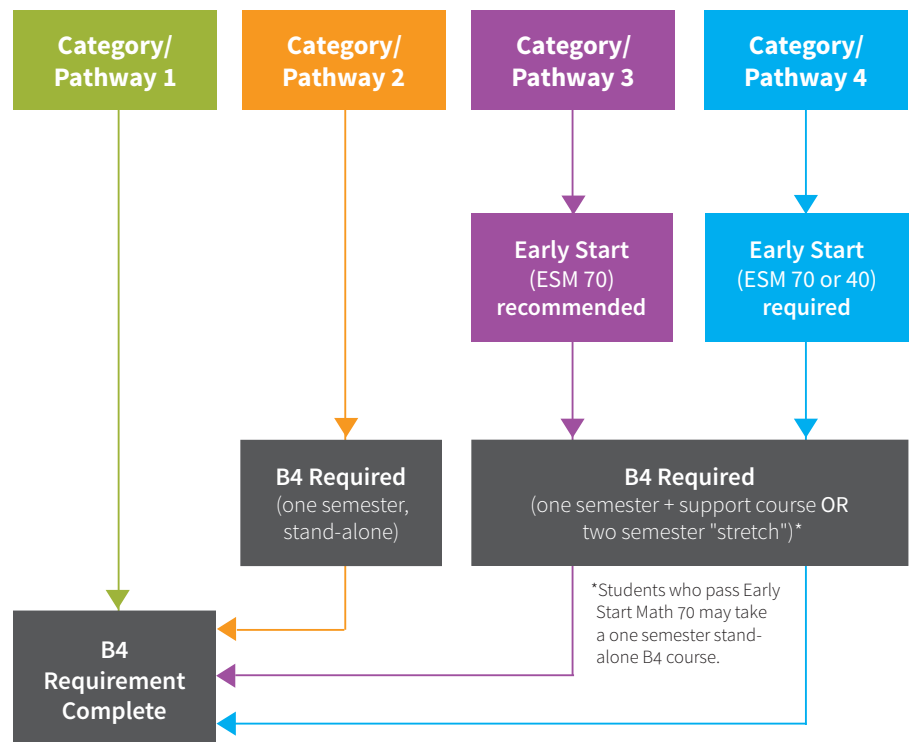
Category/ Pathway 1

Category/ Pathway 2

Category/ Pathway 3

Category/ Pathway 4

Early Start (ESM 70) recommended

Early Start (ESM 70 or 40) required

B4 Required (one semester, stand-alone)

B4 Required (one semester + support course OR two semester "stretch")*

*Students who pass Early Start Math 70 may take a one semester stand-alone B4 course.

B4 Requirement Complete